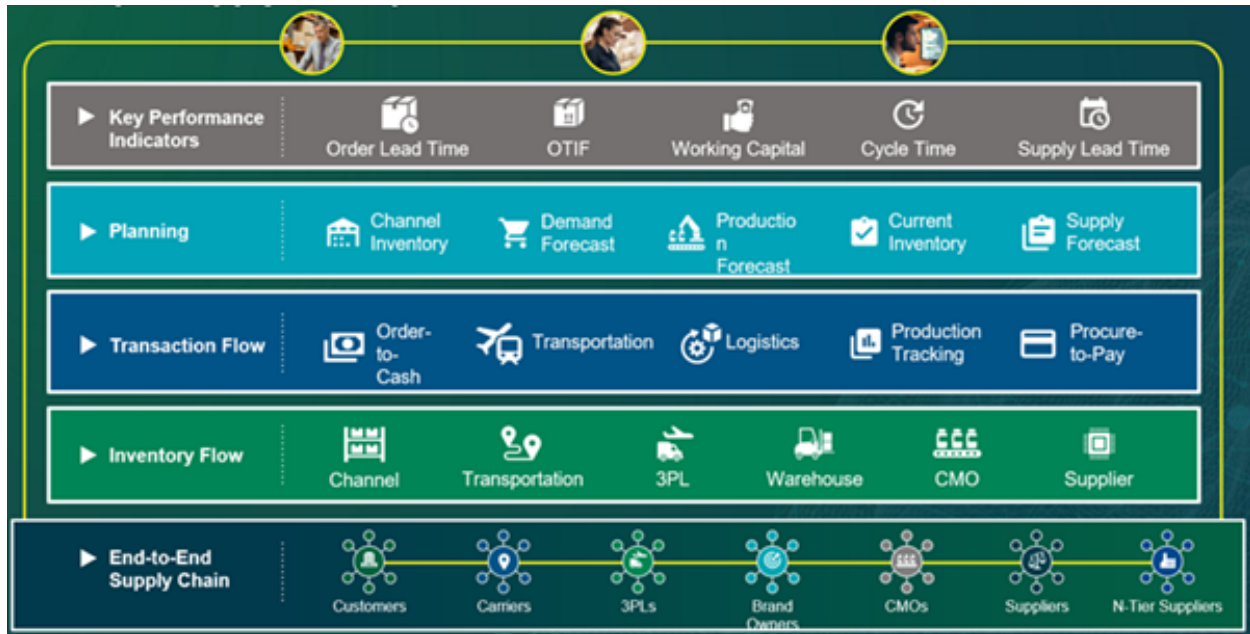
Key Performance Indicators

Order Lead Time

OTIF

Working Capital

Cycle Time

Supply Lead Time

Planning

Channel Inventory

Demand Forecast

Productio n Forecast

Current Inventory

Supply Forecast

Transaction Flow

Order-to-Cash

Transportation

Logistics

Production Tracking

Procure-to-Pay

Inventory Flow

Channel

Transportation

3PL

Warehouse

CMO

Supplier

End-to-End Supply Chain

Customers

Carriers

3PLs

Brand Owners

CMOs

Suppliers

N-Tier Suppliers